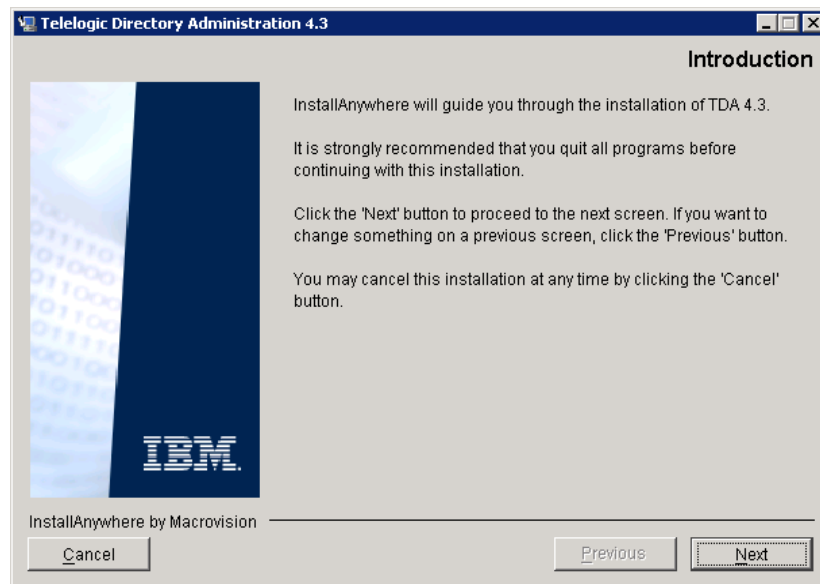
Telelogic Directory Administration 4.3

Introduction

InstallAnywhere will guide you through the installation of TDA 4.3.

It is strongly recommended that you quit all programs before continuing with this installation.

Click the 'Next' button to proceed to the next screen. If you want to change something on a previous screen, click the 'Previous' button.

You may cancel this installation at any time by clicking the 'Cancel' button.

IBM.

InstallAnywhere by Macrovision

Cancel

Previous

Next